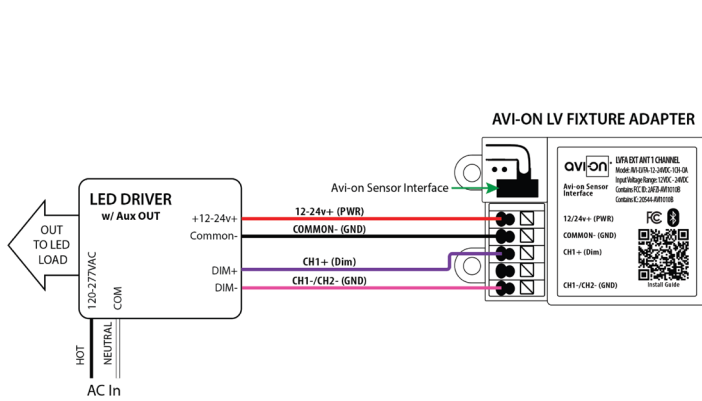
AVI-ON LV FIXTURE ADAPTER

Avi-on Sensor Interface

LED DRIVER
w/ Aux OUT

OUT TO LED LOAD

+12-24v+
Common-
DIM+
DIM-

120-277VAC
COM

HOT
NEUTRAL

AC In

12-24v+ (PWR)
COMMON- (GND)
CH1+ (Dim)
CH1-/CH2- (GND)

avi-on
LVFA EXT ANT 1 CHANNEL
Model: AVI-LVFA-12-24VDC-1CH-OA
Input Voltage Range: 12VDC - 24VDC
Contains FCC ID: 2AFZ8-AVI1010B
Contains IC: 20544-AVI1010B

Avi-on Sensor Interface

12-24v+ (PWR)
COMMON- (GND)
CH1+ (Dim)
CH1-/CH2- (GND)

FC
Install Guide